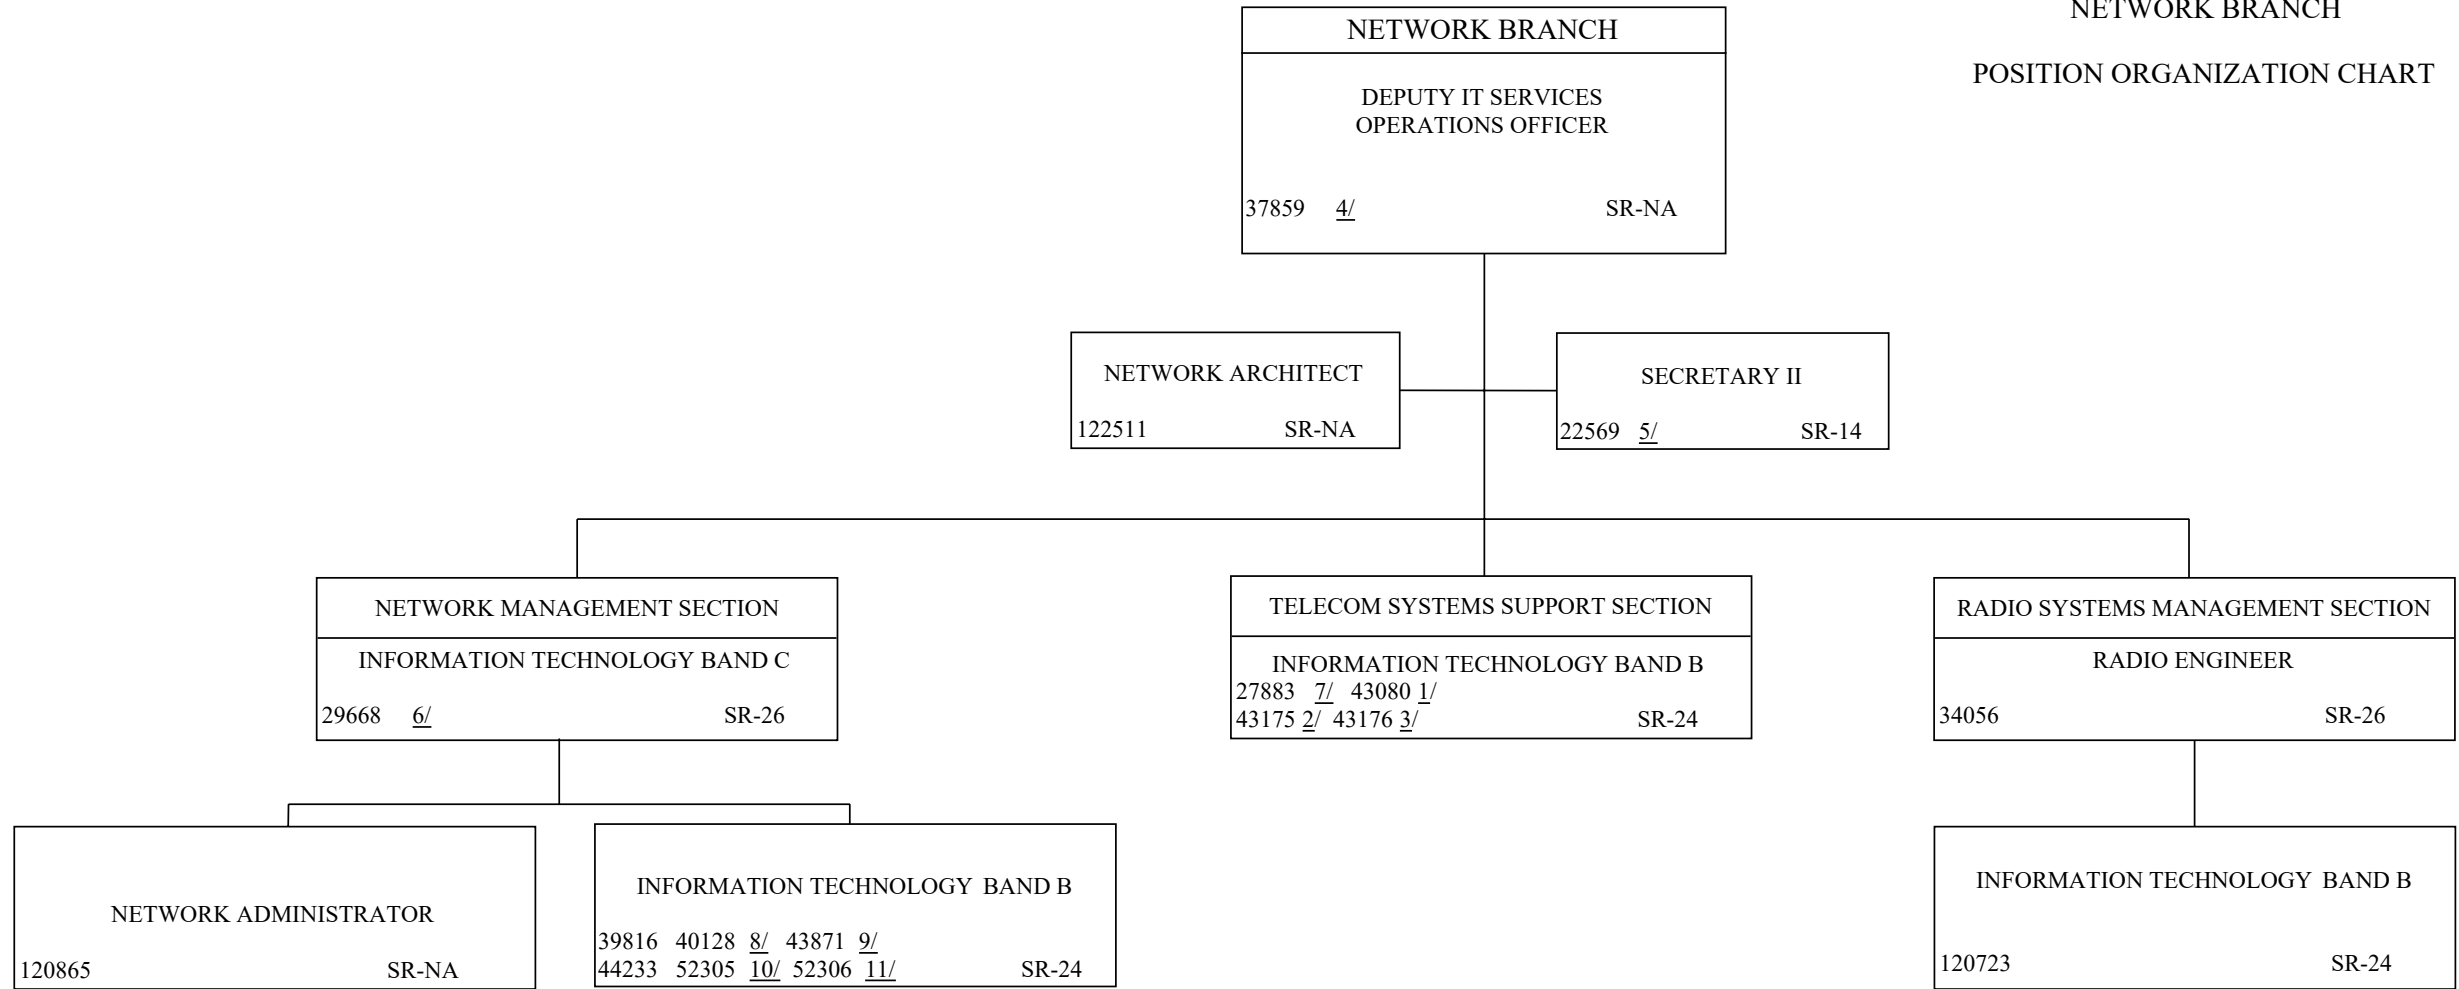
NETWORK BRANCH

POSITION ORGANIZATION CHART

NETWORK BRANCH

DEPUTY IT SERVICES OPERATIONS OFFICER

37859 4/ SR-NA

NETWORK ARCHITECT

122511 SR-NA

SECRETARY II

22569 5/ SR-14

NETWORK MANAGEMENT SECTION

INFORMATION TECHNOLOGY BAND C

29668 6/ SR-26

TELECOM SYSTEMS SUPPORT SECTION

INFORMATION TECHNOLOGY BAND B

27883 7/ 43080 1/
43175 2/ 43176 3/ SR-24

RADIO SYSTEMS MANAGEMENT SECTION

RADIO ENGINEER

34056 SR-26

NETWORK ADMINISTRATOR

120865 SR-NA

INFORMATION TECHNOLOGY BAND B

39816 40128 8/ 43871 9/
44233 52305 10/ 52306 11/ SR-24

INFORMATION TECHNOLOGY BAND B

120723 SR-24